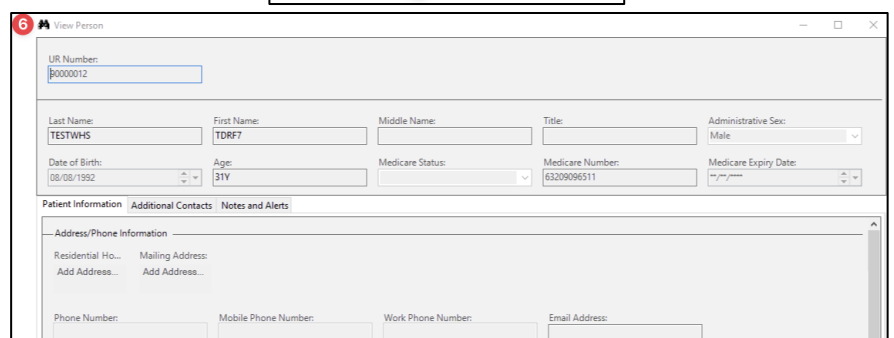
6 View Person

UR Number:
90000012

Last Name:
TESTWHS

First Name:
TDRF7

Middle Name:

Title:

Administrative Sex:
Male

Date of Birth:
08/08/1992

Age:
31Y

Medicare Status:

Medicare Number:
63209096511

Medicare Expiry Date:
\_\_/\_\_\_\_

Patient Information | Additional Contacts | Notes and Alerts

Address/Phone Information

Residential Ho...
Add Address...

Mailing Address:
Add Address...

Phone Number:

Mobile Phone Number:

Work Phone Number:

Email Address: